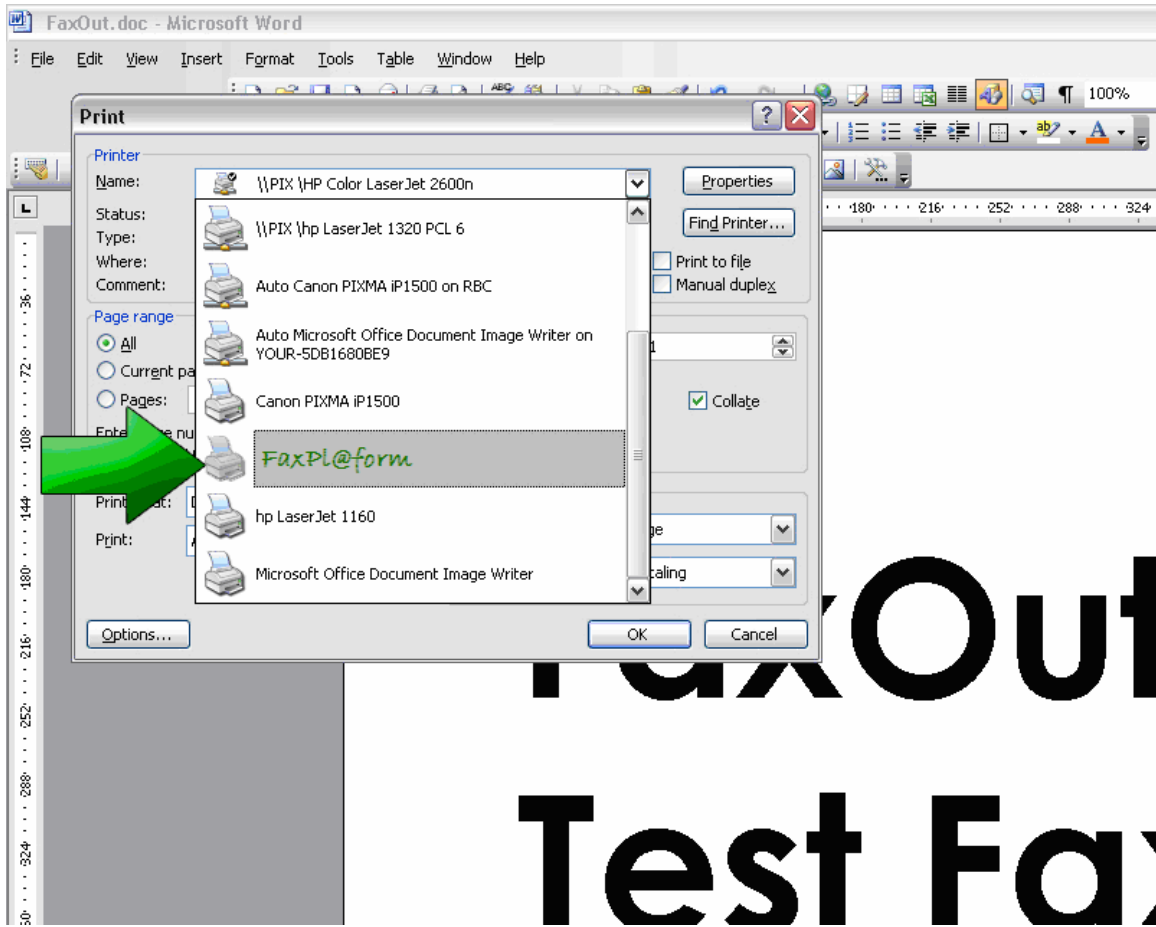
FaxOut.doc - Microsoft Word

File Edit View Insert Format Tools Table Window Help

100%

Print

Printer

Name: \\PIX \HP Color LaserJet 2600n

Properties

Status:

Type:

Where:

Comment:

Find Printer...

\\PIX \hp LaserJet 1320 PCL 6

Auto Canon PIXMA iP1500 on RBC

Auto Microsoft Office Document Image Writer on YOUR-5DB1680BE9

Canon PIXMA iP1500

FaxPl@form

hp LaserJet 1160

Microsoft Office Document Image Writer

Print to file

Manual duplex

Page range

All

Current pa

Pages:

Ente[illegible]e nu

Print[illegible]at:

Print:

1

Collate

ge

caling

Options...

OK

Cancel

180 216 252 288 324

36 72 108 144 180 216 252 288 324

FaxOut

Test Fax